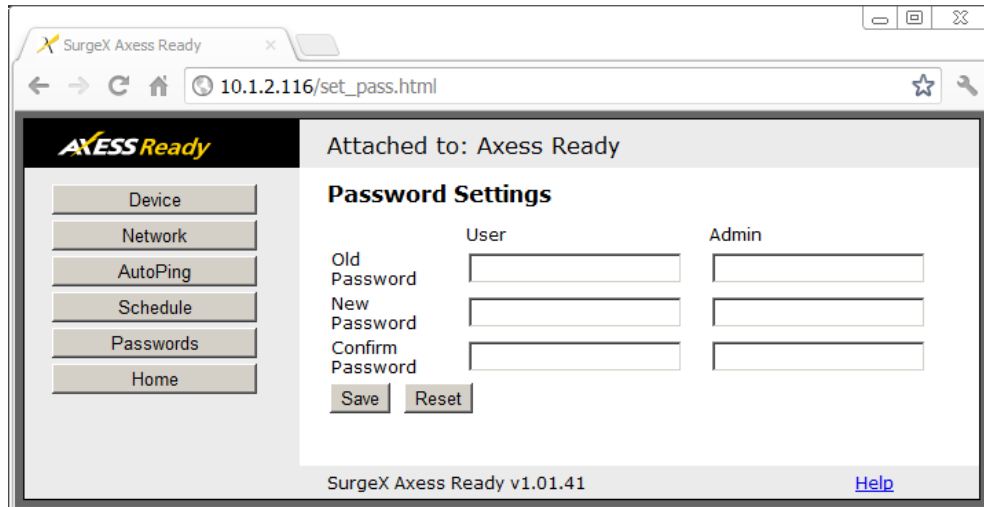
SurgeX Axess Ready ×

10.1.2.116/set_pass.html

AXESS Ready

Attached to: Axess Ready

Device
Network
AutoPing
Schedule
Passwords
Home

Password Settings

| | User | Admin |
|---|---|---|
| Old Password | | |
| New Password | | |
| Confirm Password | | |

Save Reset

SurgeX Axess Ready v1.01.41

Help